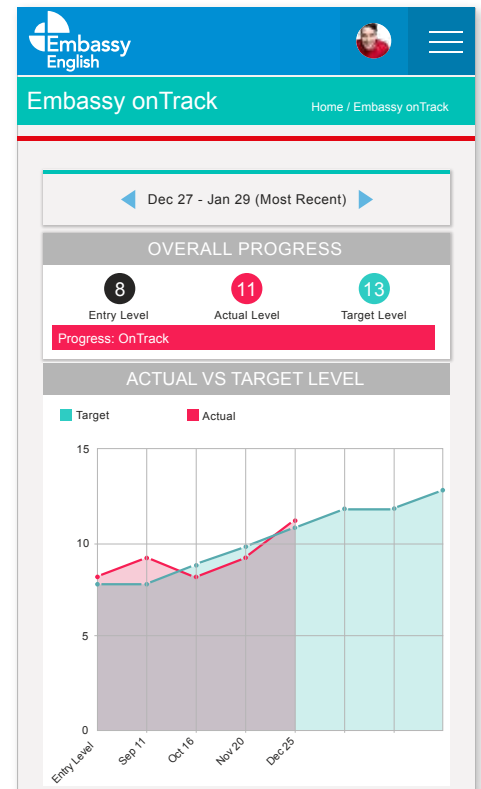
Embassy English

Embassy onTrack

Home / Embassy onTrack

Dec 27 - Jan 29 (Most Recent)

OVERALL PROGRESS

8
Entry Level

11
Actual Level

13
Target Level

Progress: OnTrack

ACTUAL VS TARGET LEVEL

Target
Actual

15
10
5
0

Entry Level
Sep 11
Oct 16
Nov 20
Dec 25